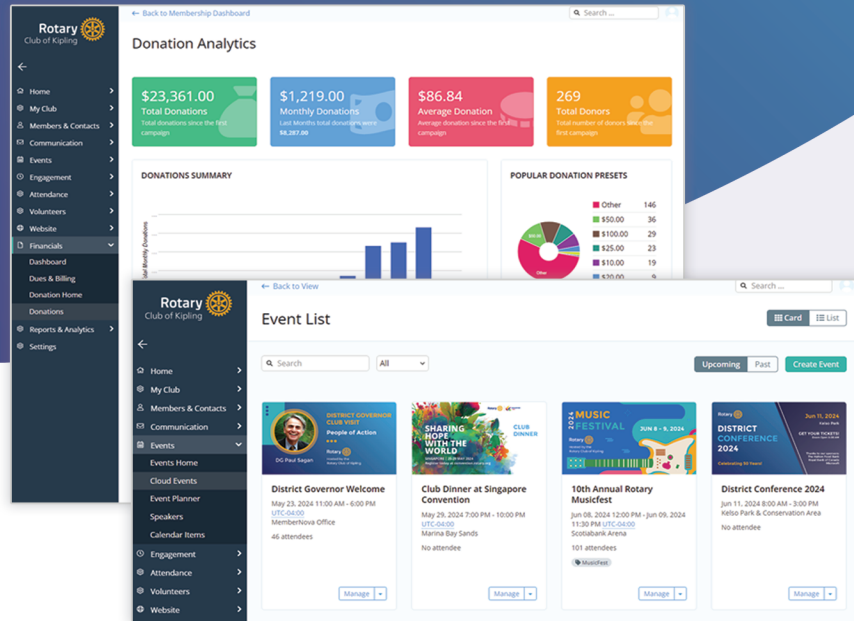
Rotary
Club of Kipling

Home
My Club
Members & Contacts
Communication
Events
Engagement
Attendance
Volunteers
Website
Financials
Dashboard
Dues & Billing
Donation Home
Donations
Reports & Analytics
Settings

← Back to Membership Dashboard

Search ...

Donation Analytics

$23,361.00
Total Donations
Total donations since the first campaign

$1,219.00
Monthly Donations
Last Months total donations were $8,287.00

$86.84
Average Donation
Average donation since the first campaign

269
Total Donors
Total number of donors since the first campaign

DONATIONS SUMMARY

Total Monthly Donations

POPULAR DONATION PRESETS

| | |
|---|---|
| Other | 146 |
| $50.00 | 36 |
| $100.00 | 29 |
| $25.00 | 23 |
| $10.00 | 19 |
| $20.00 | 9 |

Other

Rotary
Club of Kipling

Home
My Club
Members & Contacts
Communication
Events
Events Home
Cloud Events
Event Planner
Speakers
Calendar Items
Engagement
Attendance
Volunteers
Website

← Back to View

Search ...

Event List

Card
List

Search
All

Upcoming
Past
Create Event

DISTRICT GOVERNOR CLUB VISIT
People of Action
DG Paul Sagan

District Governor Welcome
May 23, 2024 11:00 AM - 6:00 PM
UTC-04:00
MemberNova Office
46 attendees
Manage

SHARING HOPE WITH THE WORLD
CLUB DINNER

Club Dinner at Singapore Convention
May 29, 2024 7:00 PM - 10:00 PM
UTC-04:00
Marina Bay Sands
No attendee
Manage

MUSIC FESTIVAL
JUN 8 - 9, 2024

10th Annual Rotary Musicfest
Jun 08, 2024 12:00 PM - Jun 09, 2024 11:30 PM UTC-04:00
Scotiabank Arena
101 attendees
Musicfest
Manage

DISTRICT CONFERENCE 2024
Jun 11, 2024
GET YOUR TICKETS!
Celebrating 50 Years!

District Conference 2024
Jun 11, 2024 8:00 AM - 3:00 PM
Kelso Park & Conservation Area
No attendee
Manage